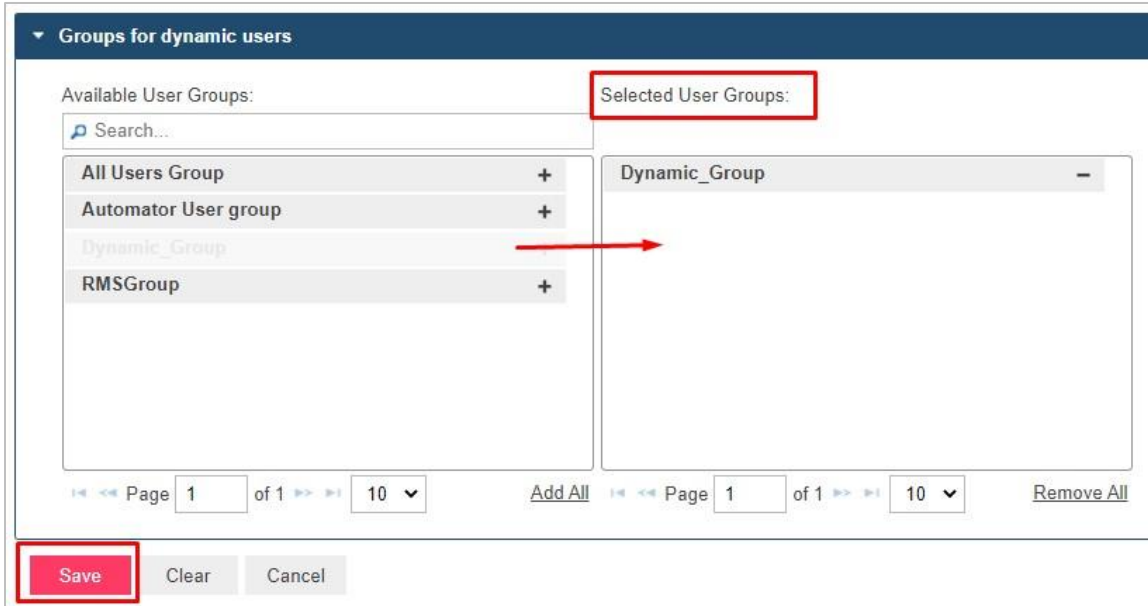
Groups for dynamic users

Available User Groups:

Search...

All Users Group +
Automator User group +
Dynamic_Group
RMSGroup +

Page 1 of 1 10

Add All

Selected User Groups:

Dynamic_Group −

Page 1 of 1 10

Remove All

Save Clear Cancel